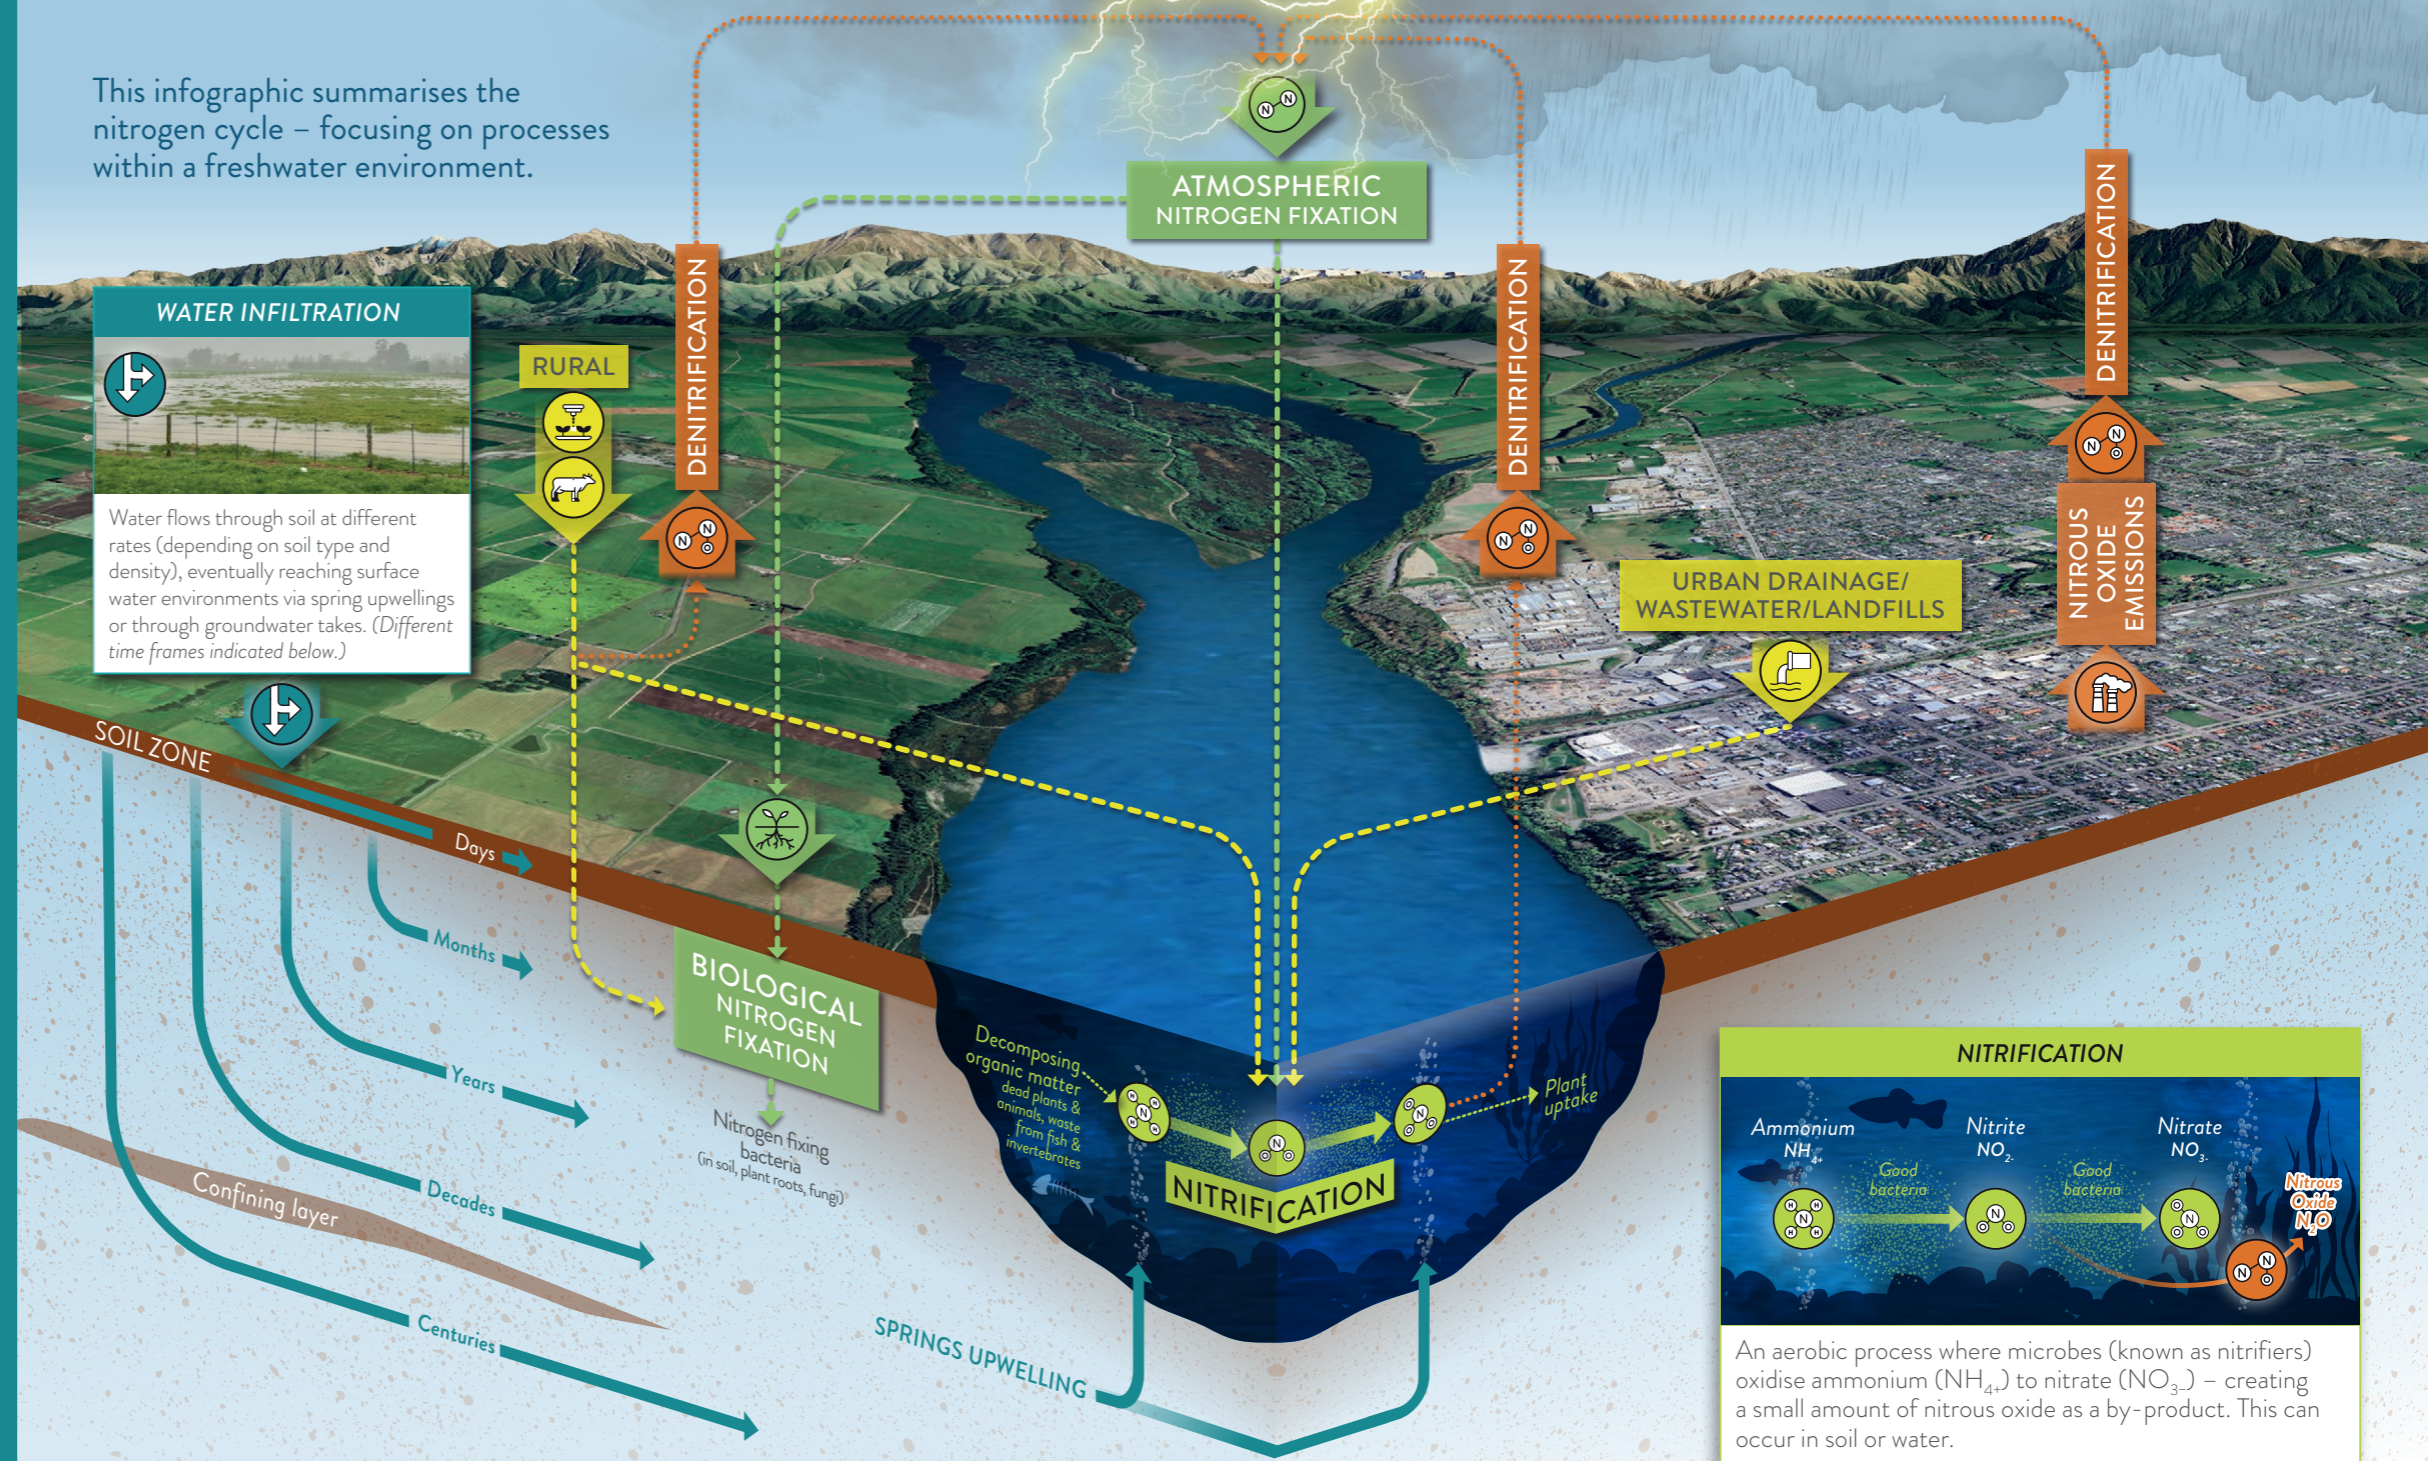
This infographic summarises the nitrogen cycle – focusing on processes within a freshwater environment.

ATMOSPHERIC NITROGEN FIXATION

WATER INFILTRATION

Water flows through soil at different rates (depending on soil type and density), eventually reaching surface water environments via spring upwellings or through groundwater takes. (Different time frames indicated below.)

RURAL

DENITRIFICATION

DENITRIFICATION

DENITRIFICATION

NITROUS OXIDE EMISSIONS

URBAN DRAINAGE/ WASTEWATER/LANDFILLS

SOIL ZONE

Days

Months

Years

Decades

Centuries

Confining layer

BIOLOGICAL NITROGEN FIXATION

Nitrogen fixing bacteria (in soil, plant roots, fungi)

Decomposing organic matter dead plants & animals, waste from fish & invertebrates

NITRIFICATION

Plant uptake

SPRINGS UPWELLING

NITRIFICATION

Ammonium $NH_{4+}$

Good bacteria

Nitrite $NO_{2-}$

Good bacteria

Nitrate $NO_{3-}$

Nitrous Oxide $N_2O$

An aerobic process where microbes (known as nitrifiers) oxidise ammonium ($NH_{4+}$) to nitrate ($NO_{3-}$) – creating a small amount of nitrous oxide as a by-product. This can occur in soil or water.